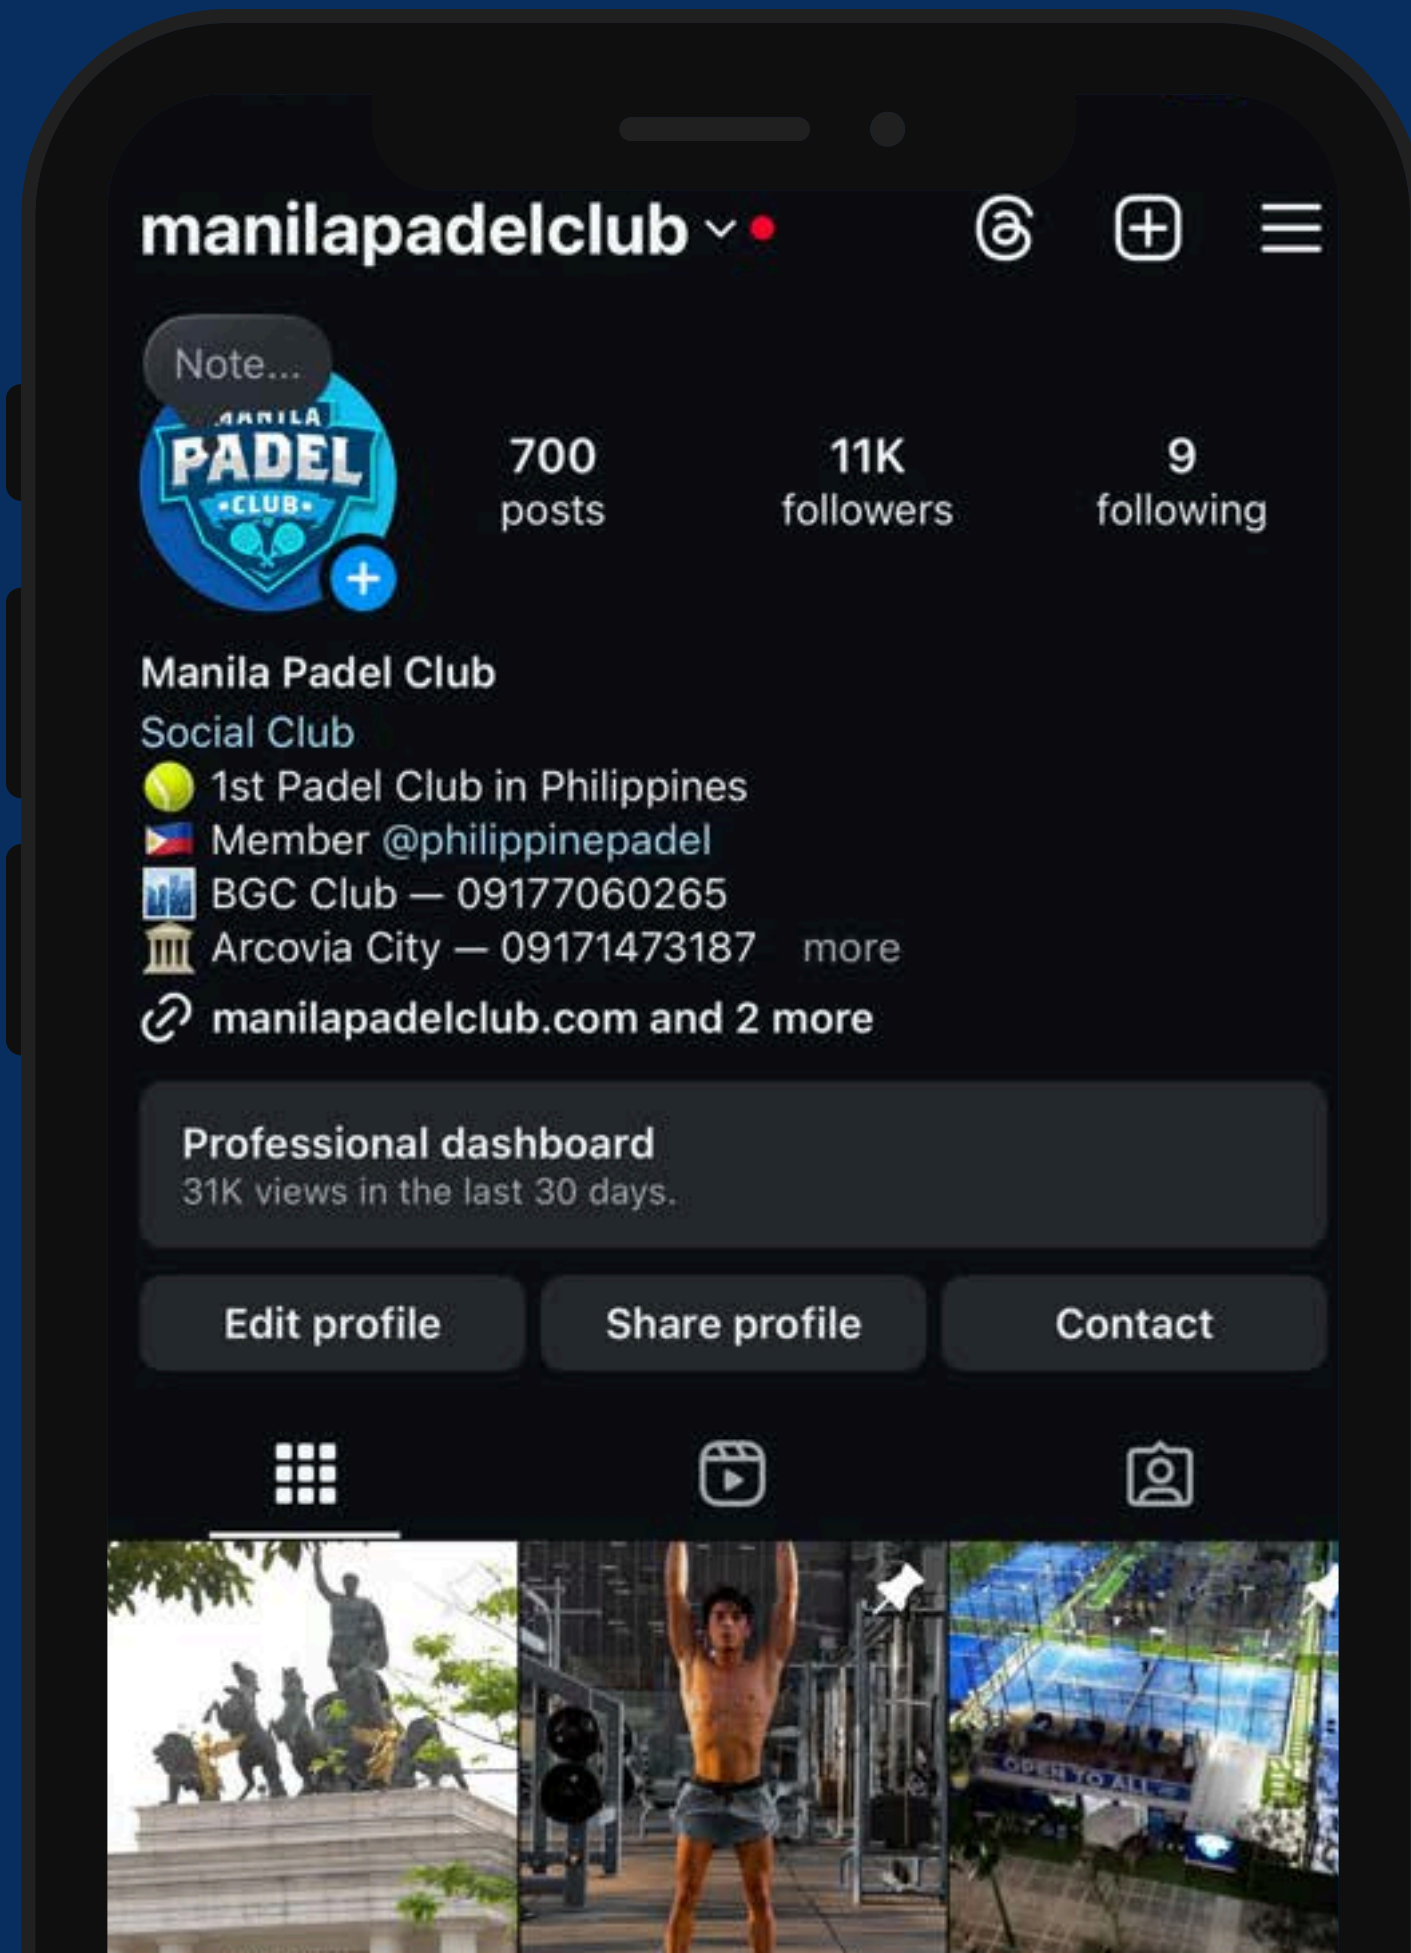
manilapadelclub

Note...

MANILA PADEL CLUB

700 posts

11K followers

9 following

Manila Padel Club
Social Club
🎾 1st Padel Club in Philippines
🇵🇭 Member @philippinepadel
🏙 BGC Club — 09177060265
🏛 Arcovia City — 09171473187 more
manilapadelclub.com and 2 more

Professional dashboard
31K views in the last 30 days.

Edit profile

Share profile

Contact

OPEN TO ALL